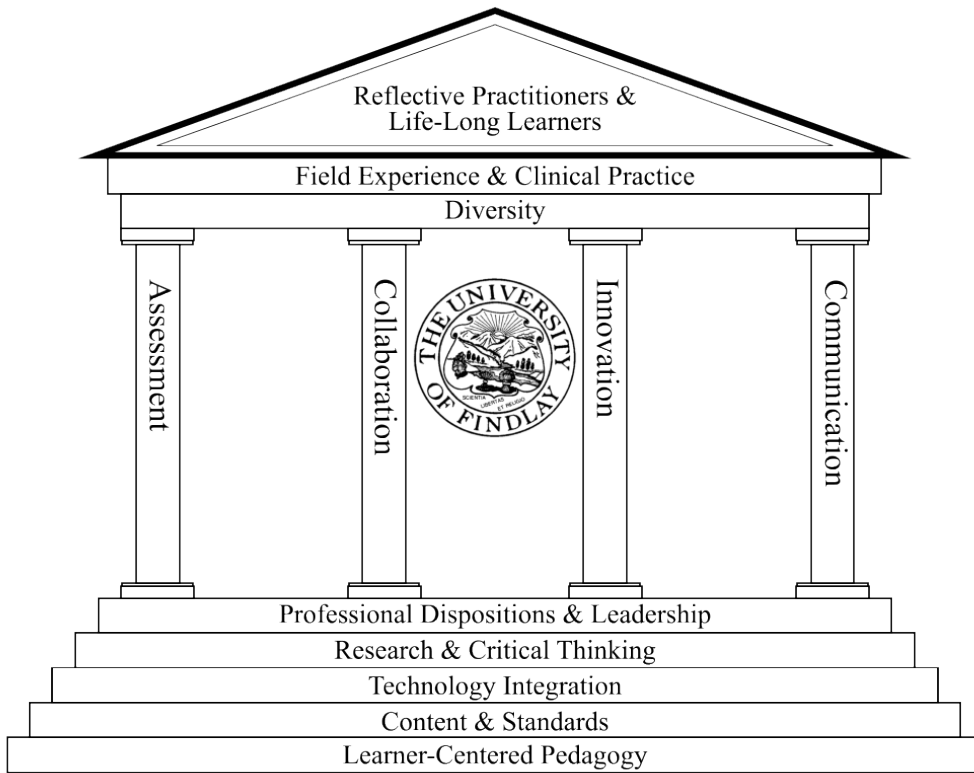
Reflective Practitioners & Life-Long Learners

Field Experience & Clinical Practice

Diversity

Assessment

Collaboration

THE UNIVERSITY OF FINDLAY

SCIENTIA LIBERTAS ET RELIGIO

Innovation

Communication

Professional Dispositions & Leadership

Research & Critical Thinking

Technology Integration

Content & Standards

Learner-Centered Pedagogy